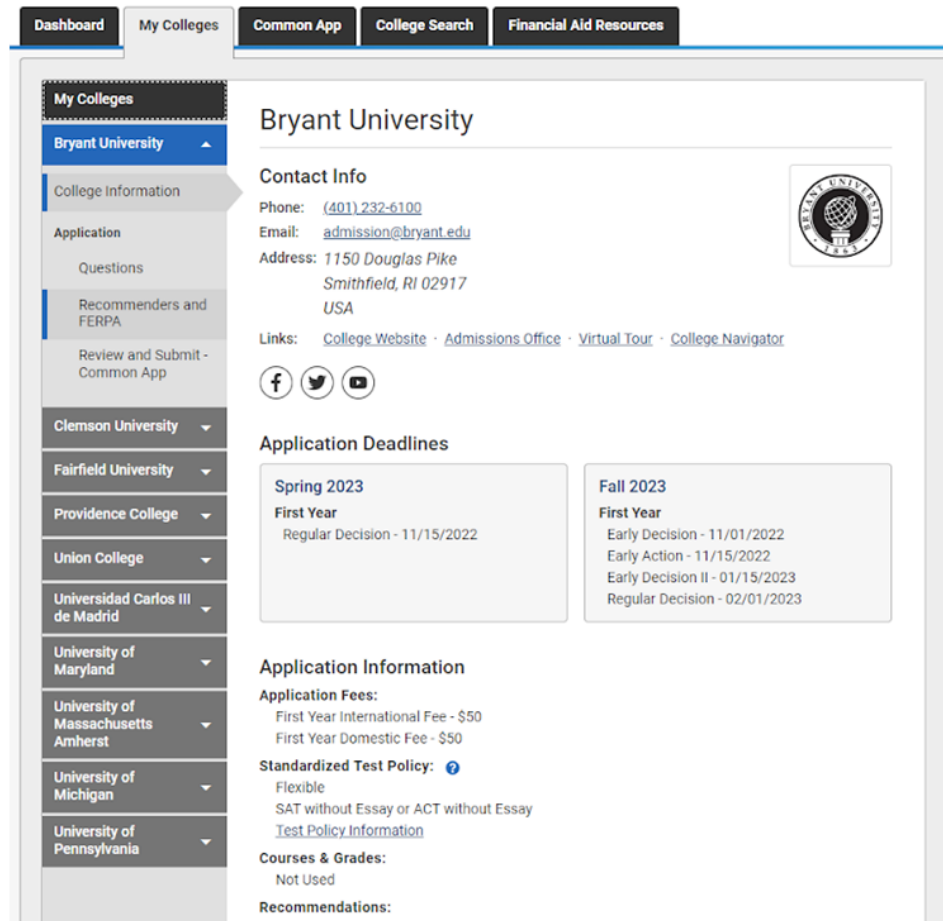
Dashboard | My Colleges | Common App | College Search | Financial Aid Resources

My Colleges

Bryant University

College Information

Application

Questions

Recommenders and FERPA

Review and Submit - Common App

Clemson University

Fairfield University

Providence College

Union College

Universidad Carlos III de Madrid

University of Maryland

University of Massachusetts Amherst

University of Michigan

University of Pennsylvania

Bryant University

Contact Info

Phone: (401) 232-6100

Email: admission@bryant.edu

Address: 1150 Douglas Pike
Smithfield, RI 02917
USA

Links: College Website · Admissions Office · Virtual Tour · College Navigator

BRYANT UNIVERSITY 1863

Application Deadlines

Spring 2023

First Year

Regular Decision - 11/15/2022

Fall 2023

First Year

Early Decision - 11/01/2022

Early Action - 11/15/2022

Early Decision II - 01/15/2023

Regular Decision - 02/01/2023

Application Information

Application Fees:

First Year International Fee - $50

First Year Domestic Fee - $50

Standardized Test Policy:

Flexible

SAT without Essay or ACT without Essay

Test Policy Information

Courses & Grades:

Not Used

Recommendations: